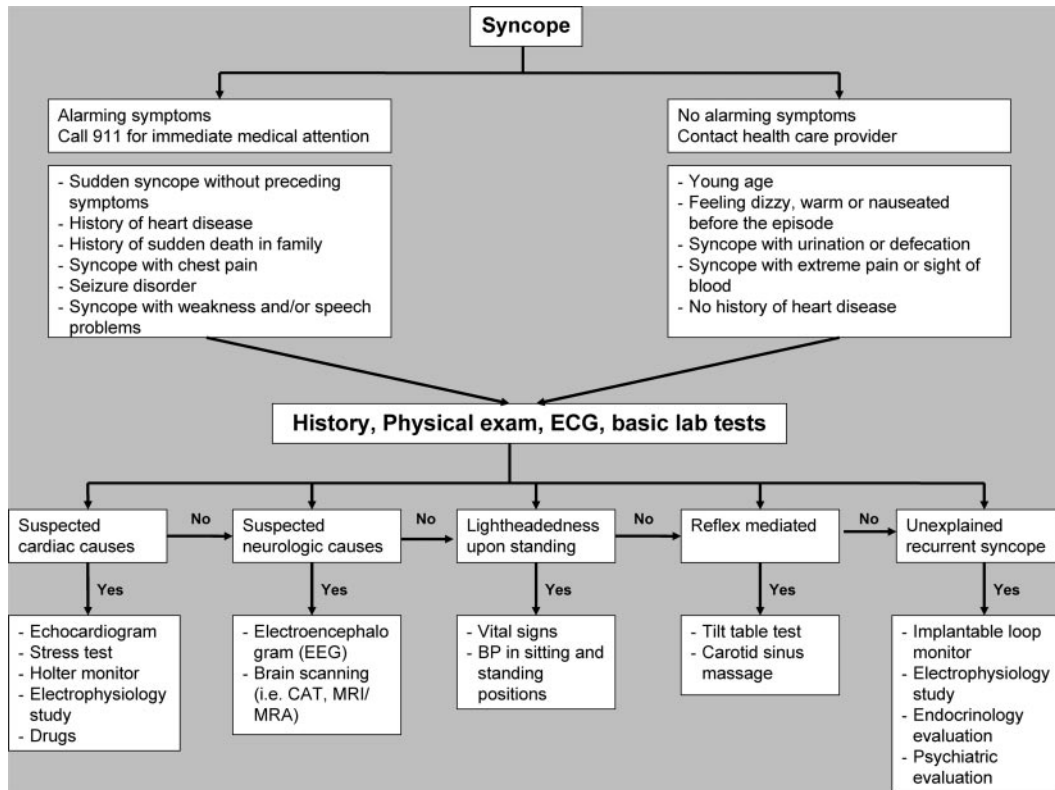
Syncope

Alarming symptoms
Call 911 for immediate medical attention

- Sudden syncope without preceding symptoms
- History of heart disease
- History of sudden death in family
- Syncope with chest pain
- Seizure disorder
- Syncope with weakness and/or speech problems

No alarming symptoms
Contact health care provider

- Young age
- Feeling dizzy, warm or nauseated before the episode
- Syncope with urination or defecation
- Syncope with extreme pain or sight of blood
- No history of heart disease

History, Physical exam, ECG, basic lab tests

Suspected cardiac causes

No

Suspected neurologic causes

No

Lightheadedness upon standing

No

Reflex mediated

No

Unexplained recurrent syncope

Yes

- Echocardiogram
- Stress test
- Holter monitor
- Electrophysiology study
- Drugs

Yes

- Electroencephalogram (EEG)
- Brain scanning (i.e. CAT, MRI/ MRA)

Yes

- Vital signs
- BP in sitting and standing positions

Yes

- Tilt table test
- Carotid sinus massage

Yes

- Implantable loop monitor
- Electrophysiology study
- Endocrinology evaluation
- Psychiatric evaluation